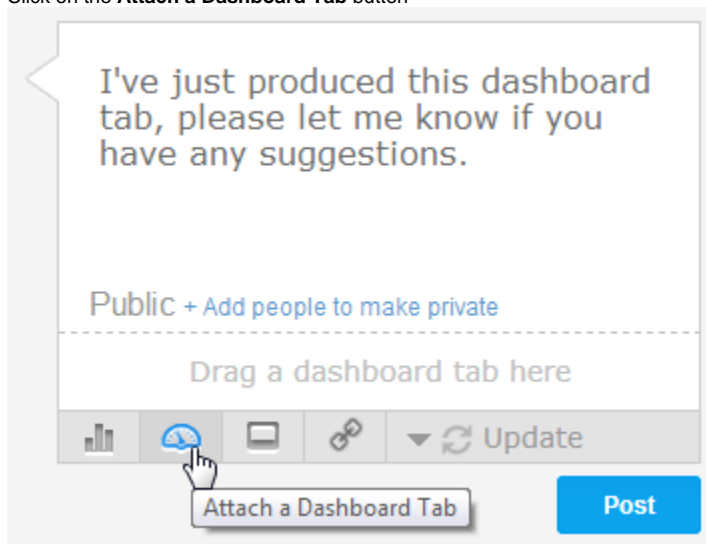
Click on the **Attach a Dashboard Tab** button

I've just produced this dashboard tab, please let me know if you have any suggestions.

Public + Add people to make private

Drag a dashboard tab here

Update

Attach a Dashboard Tab

Post